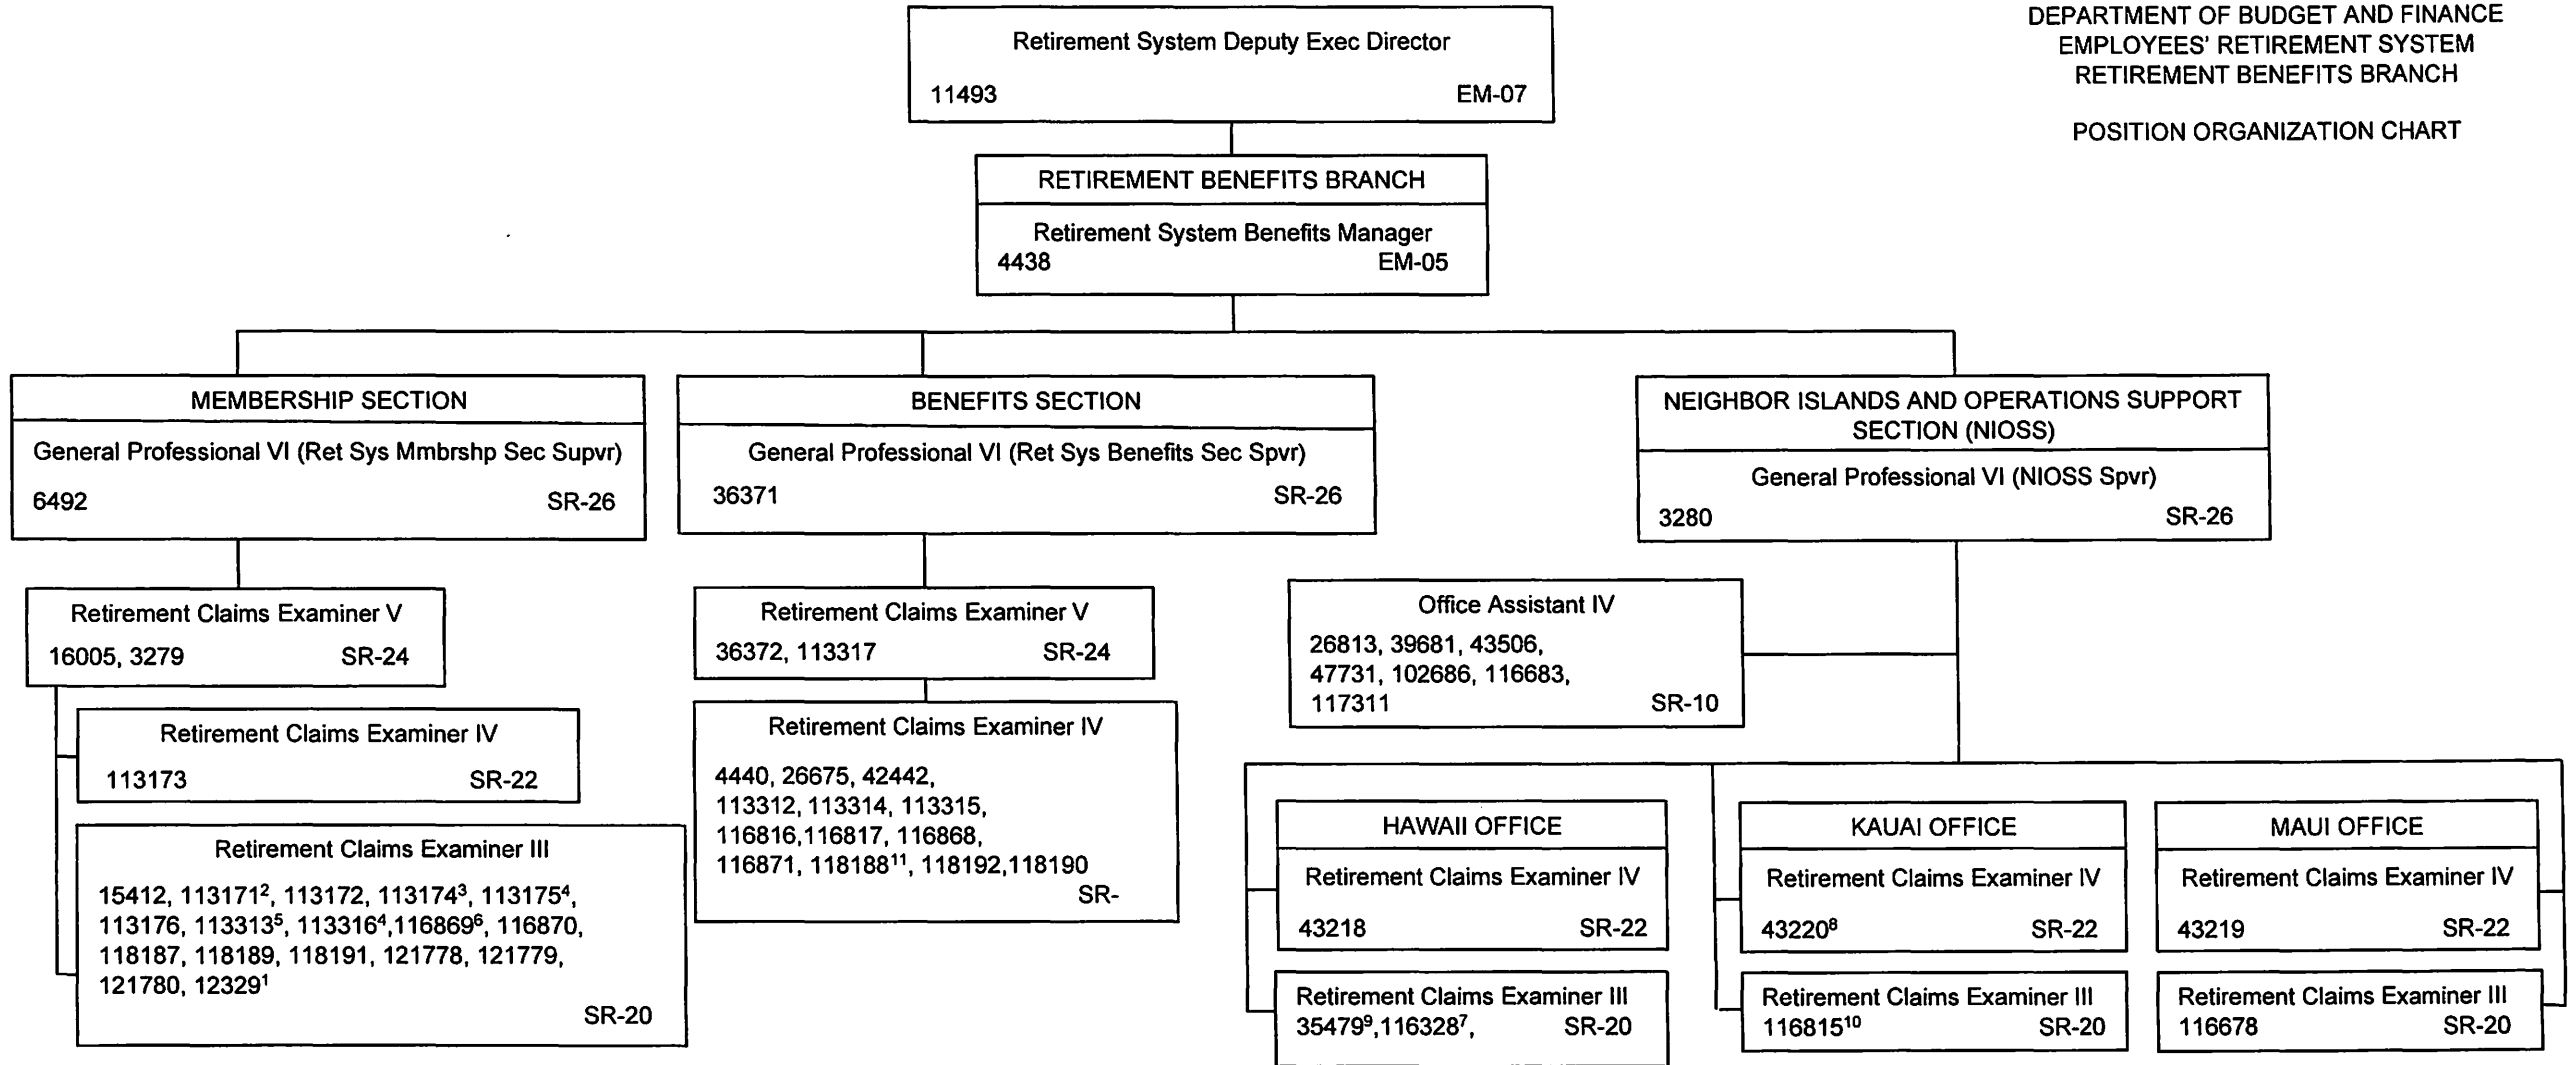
DEPARTMENT OF BUDGET AND FINANCE
EMPLOYEES' RETIREMENT SYSTEM
RETIREMENT BENEFITS BRANCH

POSITION ORGANIZATION CHART

Retirement System Deputy Exec Director
11493 EM-07

RETIREMENT BENEFITS BRANCH
Retirement System Benefits Manager
4438 EM-05

MEMBERSHIP SECTION
General Professional VI (Ret Sys Mmbrshp Sec Supvr)
6492 SR-26

Retirement Claims Examiner V
16005, 3279 SR-24

Retirement Claims Examiner IV
113173 SR-22

Retirement Claims Examiner III
15412, 113171$^2$, 113172, 113174$^3$, 113175$^4$, 113176, 113313$^5$, 113316$^4$,116869$^6$, 116870, 118187, 118189, 118191, 121778, 121779, 121780, 12329$^1$
SR-20

BENEFITS SECTION
General Professional VI (Ret Sys Benefits Sec Spvr)
36371 SR-26

Retirement Claims Examiner V
36372, 113317 SR-24

Retirement Claims Examiner IV
4440, 26675, 42442, 113312, 113314, 113315, 116816,116817, 116868, 116871, 118188$^{11}$, 118192,118190
SR-

NEIGHBOR ISLANDS AND OPERATIONS SUPPORT SECTION (NIOSS)
General Professional VI (NIOSS Spvr)
3280 SR-26

Office Assistant IV
26813, 39681, 43506, 47731, 102686, 116683, 117311 SR-10

HAWAII OFFICE
Retirement Claims Examiner IV
43218 SR-22

Retirement Claims Examiner III
35479$^9$,116328$^7$, SR-20

KAUAI OFFICE
Retirement Claims Examiner IV
43220$^8$ SR-22

Retirement Claims Examiner III
116815$^{10}$ SR-20

MAUI OFFICE
Retirement Claims Examiner IV
43219 SR-22

Retirement Claims Examiner III
116678 SR-20